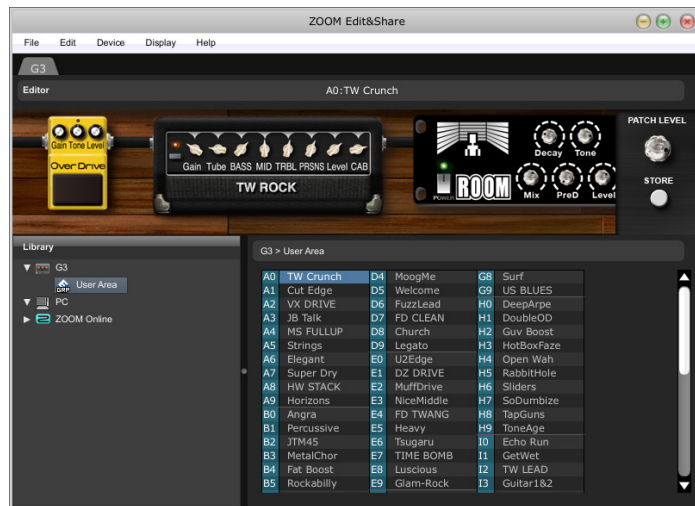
ZOOM Edit&Share

File Edit Device Display Help

G3

Editor

A0:TW Crunch

Gain Tone Level

Over Drive

Gain Tube BASS MID TRBL PRSNS Level CAB

TW ROCK

Decay Tone

POWER

ROOM

Mix PreD Level

PATCH LEVEL

STORE

Library

G3

User Area

PC

ZOOM Online

G3 > User Area

| | | | | | |
|---|---|---|---|---|---|
| A0 | TW Crunch | D4 | MoogMe | G8 | Surf |
| A1 | Cut Edge | D5 | Welcome | G9 | US BLUES |
| A2 | VX DRIVE | D6 | FuzzLead | H0 | DeepArpe |
| A3 | JB Talk | D7 | FD CLEAN | H1 | DoubleOD |
| A4 | MS FULLUP | D8 | Church | H2 | Guv Boost |
| A5 | Strings | D9 | Legato | H3 | HotBoxFaze |
| A6 | Elegant | E0 | U2Edge | H4 | Open Wah |
| A7 | Super Dry | E1 | DZ DRIVE | H5 | RabbitHole |
| A8 | HW STACK | E2 | MuffDrive | H6 | Sliders |
| A9 | Horizons | E3 | NiceMiddle | H7 | SoDumbize |
| B0 | Angra | E4 | FD TWANG | H8 | TapGuns |
| B1 | Percussive | E5 | Heavy | H9 | ToneAge |
| B2 | JTM45 | E6 | Tsugaru | I0 | Echo Run |
| B3 | MetalChor | E7 | TIME BOMB | I1 | GetWet |
| B4 | Fat Boost | E8 | Luscious | I2 | TW LEAD |
| B5 | Rockabilly | E9 | Glam-Rock | I3 | Guitar1&2 |